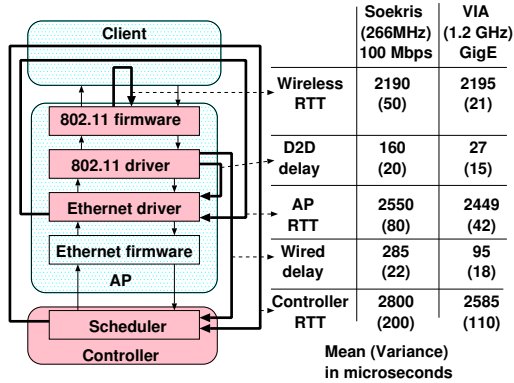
Client

802.11 firmware

802.11 driver

Ethernet driver

Ethernet firmware

AP

Scheduler

Controller

| | Soekris (266MHz) 100 Mbps | VIA (1.2 GHz) GigE |
|---|---|---|
| Wireless RTT | 2190 (50) | 2195 (21) |
| D2D delay | 160 (20) | 27 (15) |
| AP RTT | 2550 (80) | 2449 (42) |
| Wired delay | 285 (22) | 95 (18) |
| Controller RTT | 2800 (200) | 2585 (110) |

Mean (Variance) in microseconds